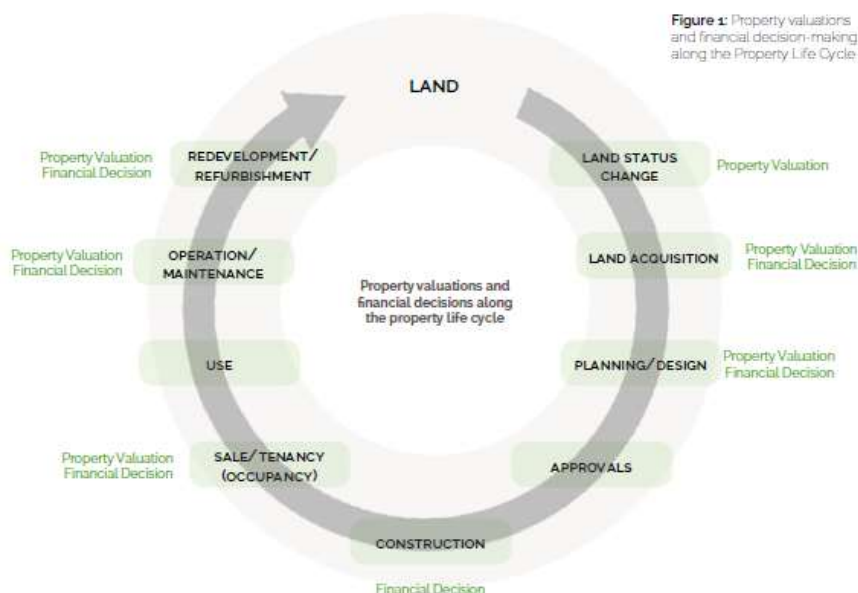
Figure 1: Property valuations and financial decision-making along the Property Life Cycle

LAND

LAND STATUS CHANGE
Property Valuation

LAND ACQUISITION
Property Valuation
Financial Decision

PLANNING/ DESIGN
Property Valuation
Financial Decision

APPROVALS

CONSTRUCTION
Financial Decision

SALE/ TENANCY (OCCUPANCY)
Property Valuation
Financial Decision

USE

OPERATION/ MAINTENANCE
Property Valuation
Financial Decision

REDEVELOPMENT/ REFURBISHMENT
Property Valuation
Financial Decision

Property valuations and financial decisions along the property life cycle